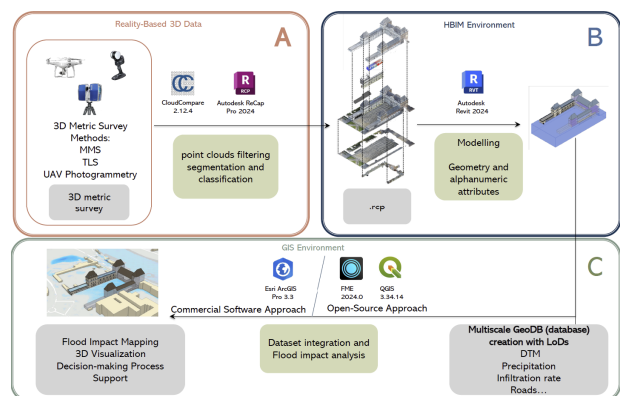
Reality-Based 3D Data

A

3D Metric Survey Methods:
MMS
TLS
UAV Photogrammetry

3D metric survey

CloudCompare 2.12.4

RCP
Autodesk ReCap Pro 2024

point clouds filtering segmentation and classification

HBIM Environment

B

.rcp

R RVT
Autodesk Revit 2024

Modelling

Geometry and alphanumeric attributes

GIS Environment

C

Esri ArcGIS Pro 3.3

FME 2024.0

QGIS 3.34.14

Commercial Software Approach

Open-Source Approach

Flood Impact Mapping
3D Visualization
Decision-making Process Support

Dataset integration and Flood impact analysis

Multiscale GeoDB (database) creation with LoDs
DTM
Precipitation
Infiltration rate
Roads...